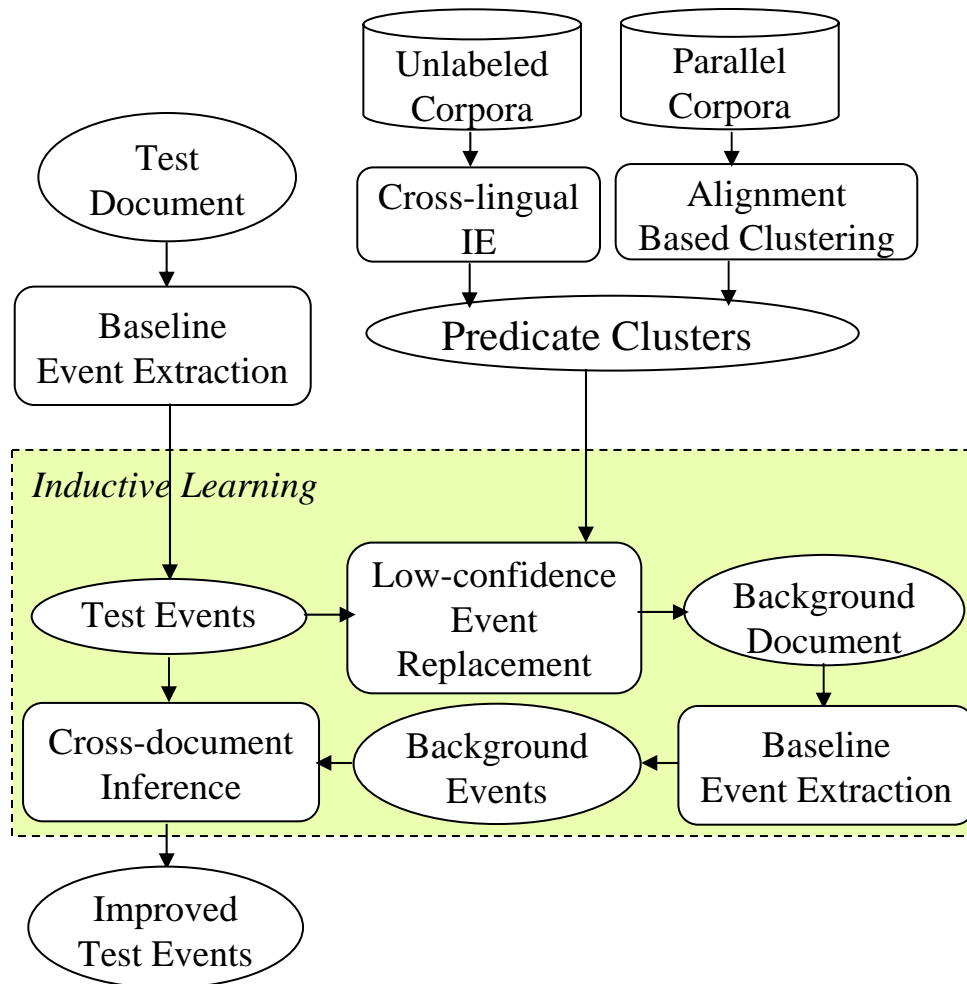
Unlabeled Corpora

Parallel Corpora

Test Document

Cross-lingual IE

Alignment Based Clustering

Baseline Event Extraction

Predicate Clusters

Inductive Learning

Test Events

Low-confidence Event Replacement

Background Document

Cross-document Inference

Background Events

Baseline Event Extraction

Improved Test Events